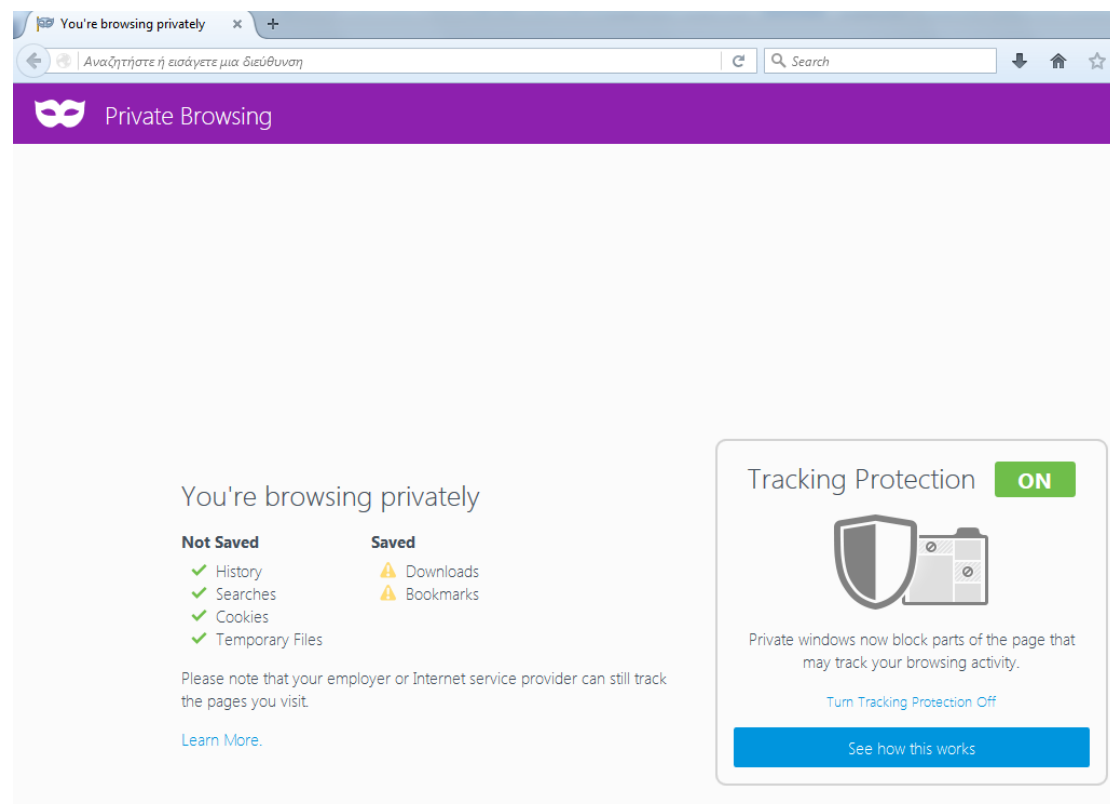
You're browsing privately ×

+

Αναζητήστε ή εισάγετε μια διεύθυνση

Search

Private Browsing

You're browsing privately

Not Saved
History
Searches
Cookies
Temporary Files

Saved
Downloads
Bookmarks

Please note that your employer or Internet service provider can still track the pages you visit.

Learn More.

Tracking Protection ON

Private windows now block parts of the page that may track your browsing activity.

Turn Tracking Protection Off

See how this works